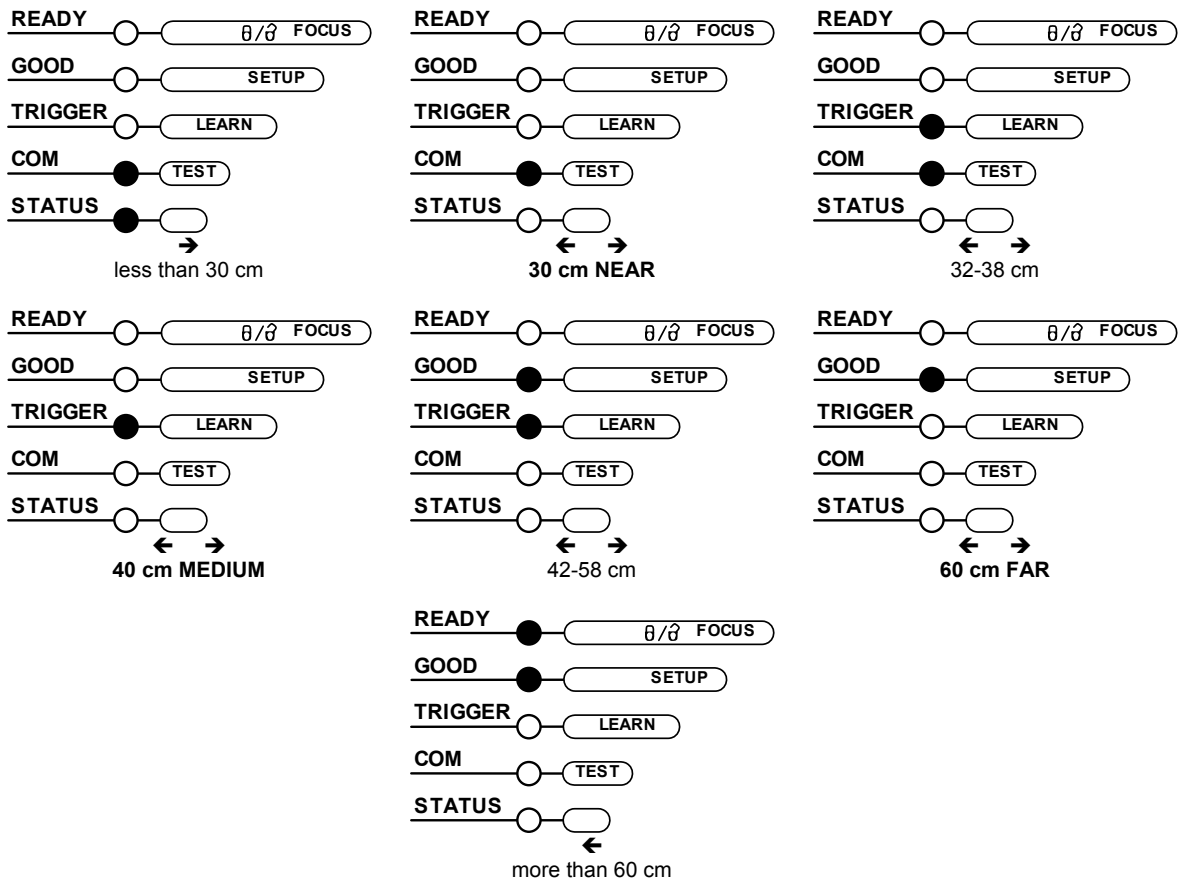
READY
θ/∂ FOCUS
GOOD
SETUP
TRIGGER
LEARN
COM
TEST
STATUS
→
less than 30 cm

READY
θ/∂ FOCUS
GOOD
SETUP
TRIGGER
LEARN
COM
TEST
STATUS
← →
30 cm NEAR

READY
θ/∂ FOCUS
GOOD
SETUP
TRIGGER
LEARN
COM
TEST
STATUS
← →
32-38 cm

READY
θ/∂ FOCUS
GOOD
SETUP
TRIGGER
LEARN
COM
TEST
STATUS
← →
40 cm MEDIUM

READY
θ/∂ FOCUS
GOOD
SETUP
TRIGGER
LEARN
COM
TEST
STATUS
← →
42-58 cm

READY
θ/∂ FOCUS
GOOD
SETUP
TRIGGER
LEARN
COM
TEST
STATUS
← →
60 cm FAR

READY
θ/∂ FOCUS
GOOD
SETUP
TRIGGER
LEARN
COM
TEST
STATUS
←
more than 60 cm